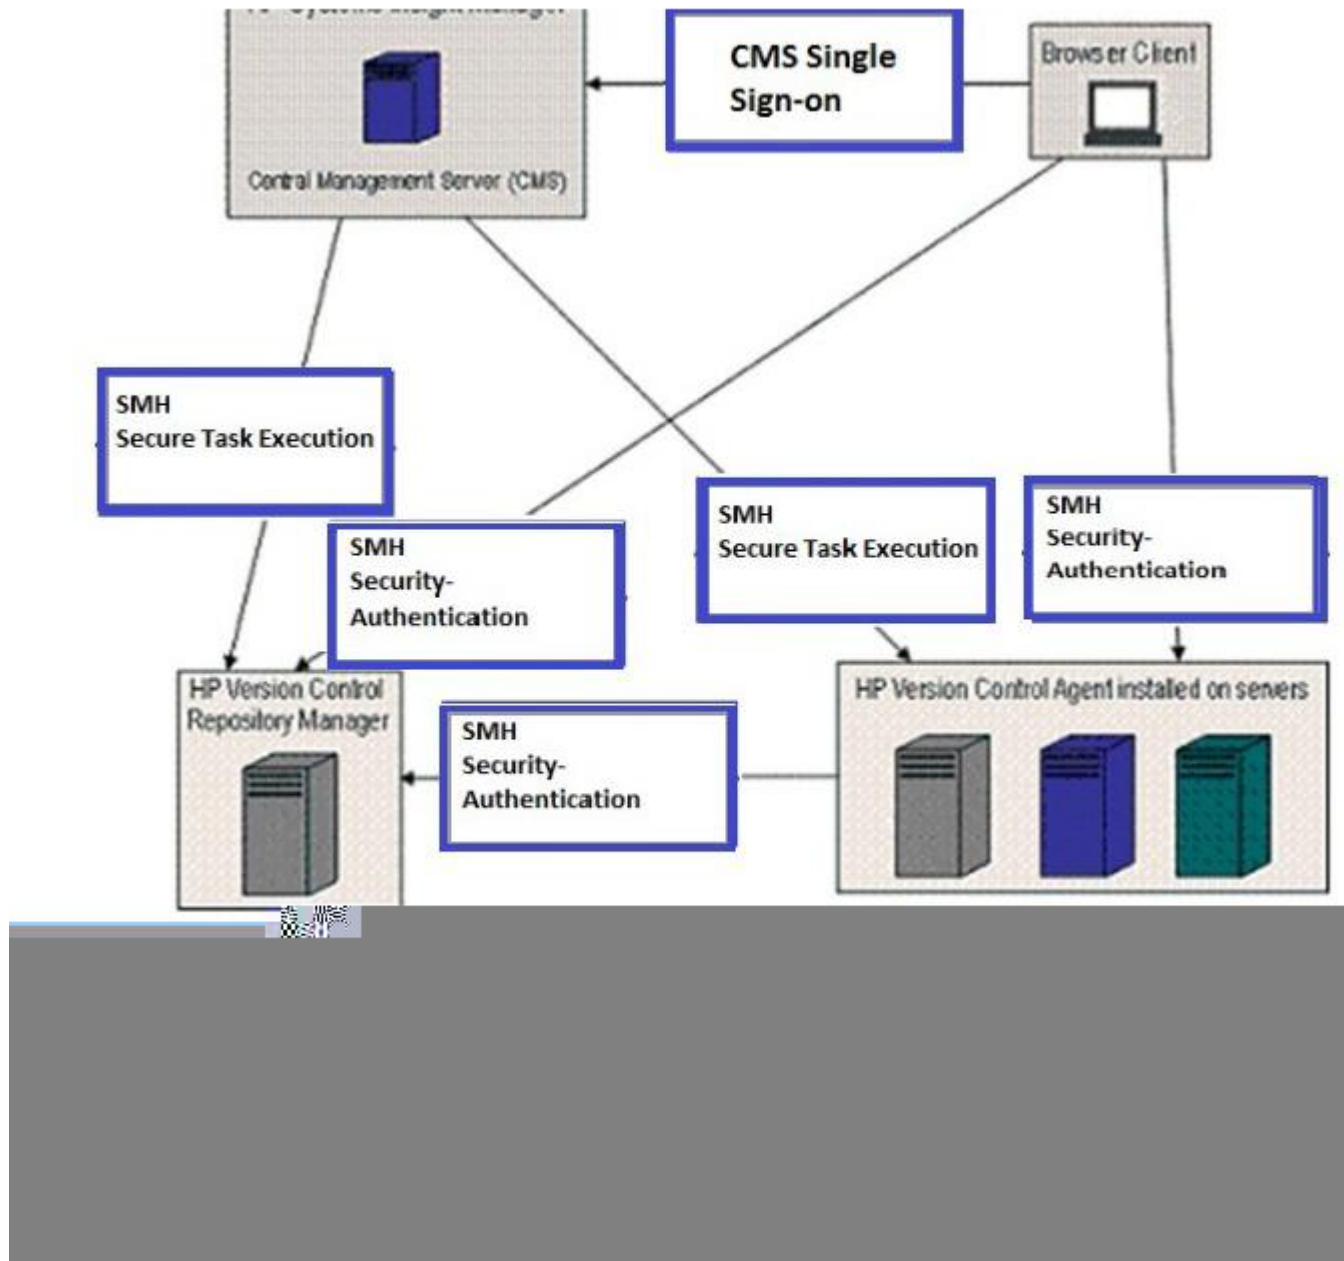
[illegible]

Central Management Server (CMS)

CMS Single Sign-on

Browser Client

SMH
Secure Task Execution

SMH
Security-Authentication

SMH
Secure Task Execution

SMH
Security-Authentication

HP Version Control Repository Manager

SMH
Security-Authentication

HP Version Control Agent installed on servers